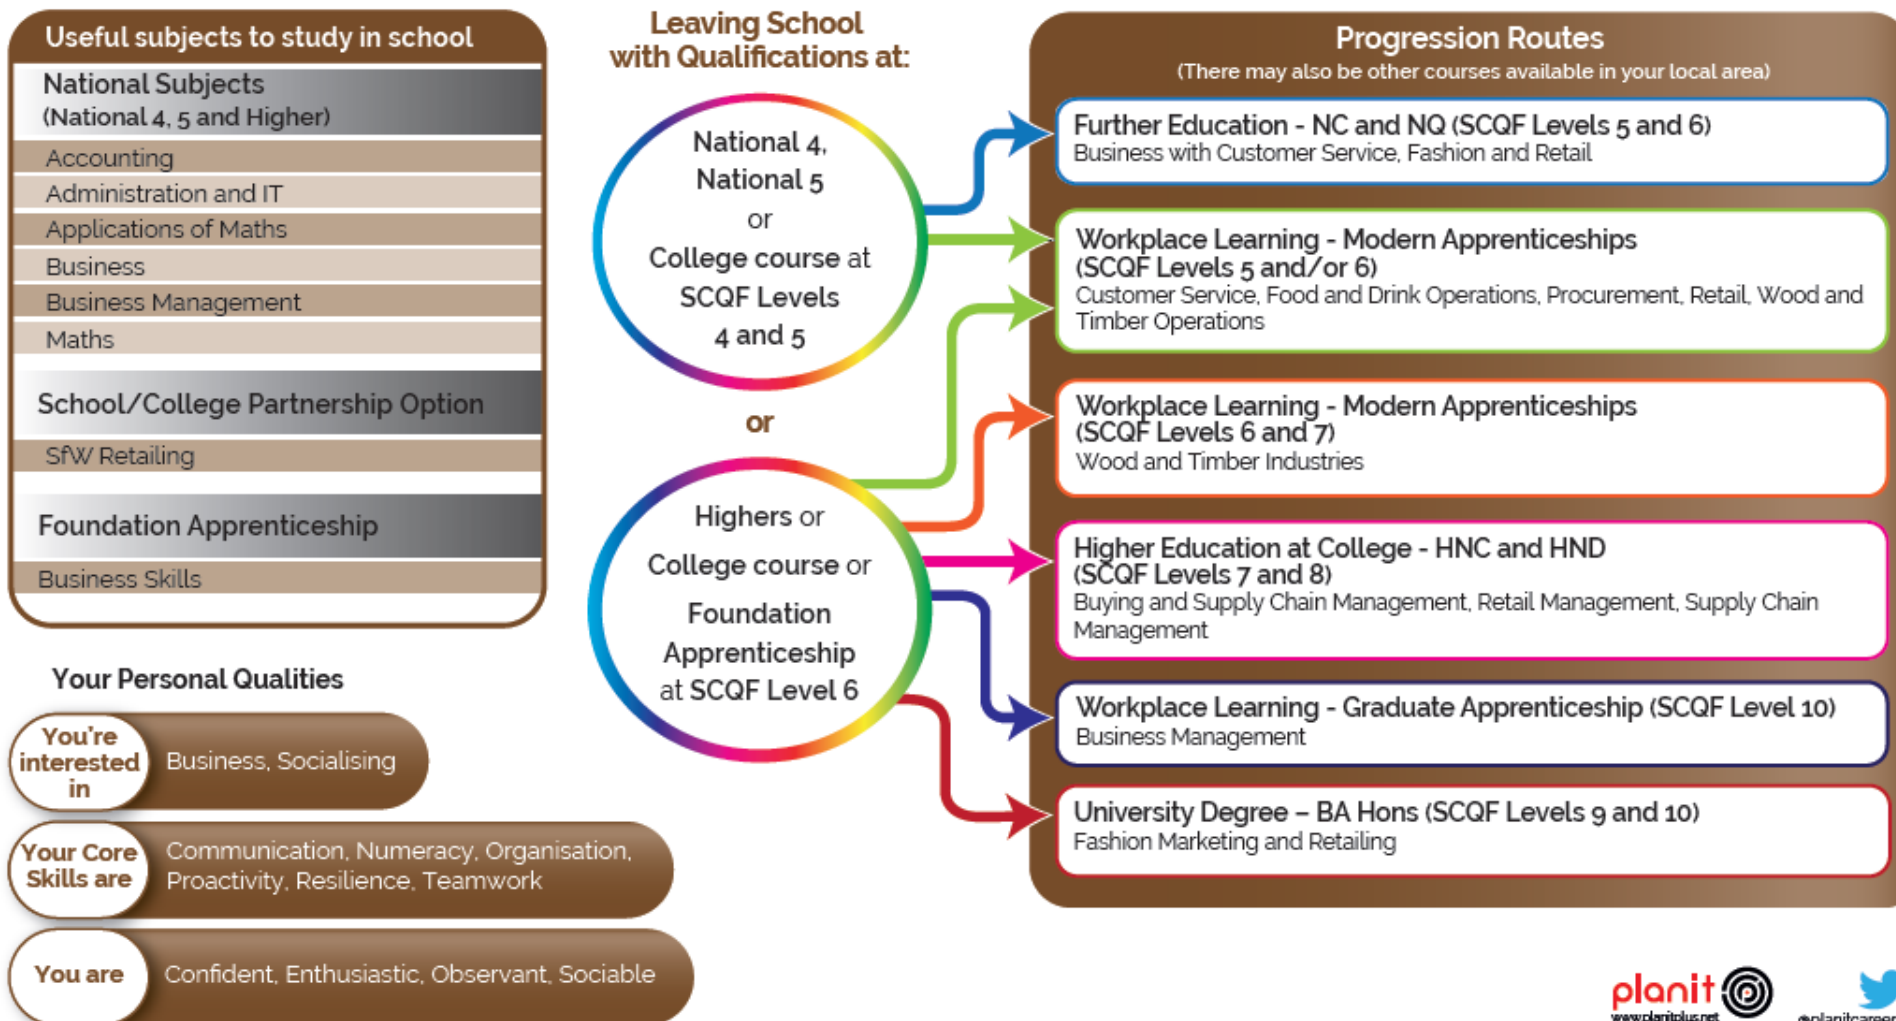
Useful subjects to study in school

National Subjects
(National 4, 5 and Higher)

Accounting
Administration and IT
Applications of Maths
Business
Business Management
Maths

School/College Partnership Option

SfW Retailing

Foundation Apprenticeship

Business Skills

Your Personal Qualities

You're interested in — Business, Socialising

Your Core Skills are — Communication, Numeracy, Organisation, Proactivity, Resilience, Teamwork

You are — Confident, Enthusiastic, Observant, Sociable

Leaving School with Qualifications at:

National 4, National 5 or College course at SCQF Levels 4 and 5

or

Highers or College course or Foundation Apprenticeship at SCQF Level 6

Progression Routes
(There may also be other courses available in your local area)

Further Education - NC and NQ (SCQF Levels 5 and 6)
Business with Customer Service, Fashion and Retail

Workplace Learning - Modern Apprenticeships (SCQF Levels 5 and/or 6)
Customer Service, Food and Drink Operations, Procurement, Retail, Wood and Timber Operations

Workplace Learning - Modern Apprenticeships (SCQF Levels 6 and 7)
Wood and Timber Industries

Higher Education at College - HNC and HND (SCQF Levels 7 and 8)
Buying and Supply Chain Management, Retail Management, Supply Chain Management

Workplace Learning - Graduate Apprenticeship (SCQF Level 10)
Business Management

University Degree – BA Hons (SCQF Levels 9 and 10)
Fashion Marketing and Retailing

planit
www.planitplus.net
@planitcareer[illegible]